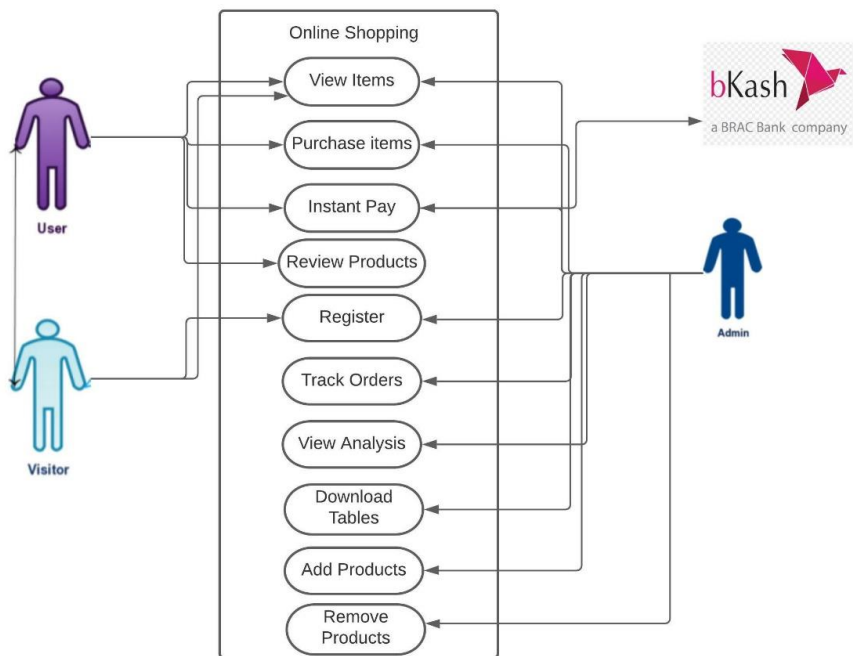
Online Shopping

View Items

Purchase items

Instant Pay

Review Products

Register

Track Orders

View Analysis

Download Tables

Add Products

Remove Products

User

Visitor

bKash
a BRAC Bank company

Admin